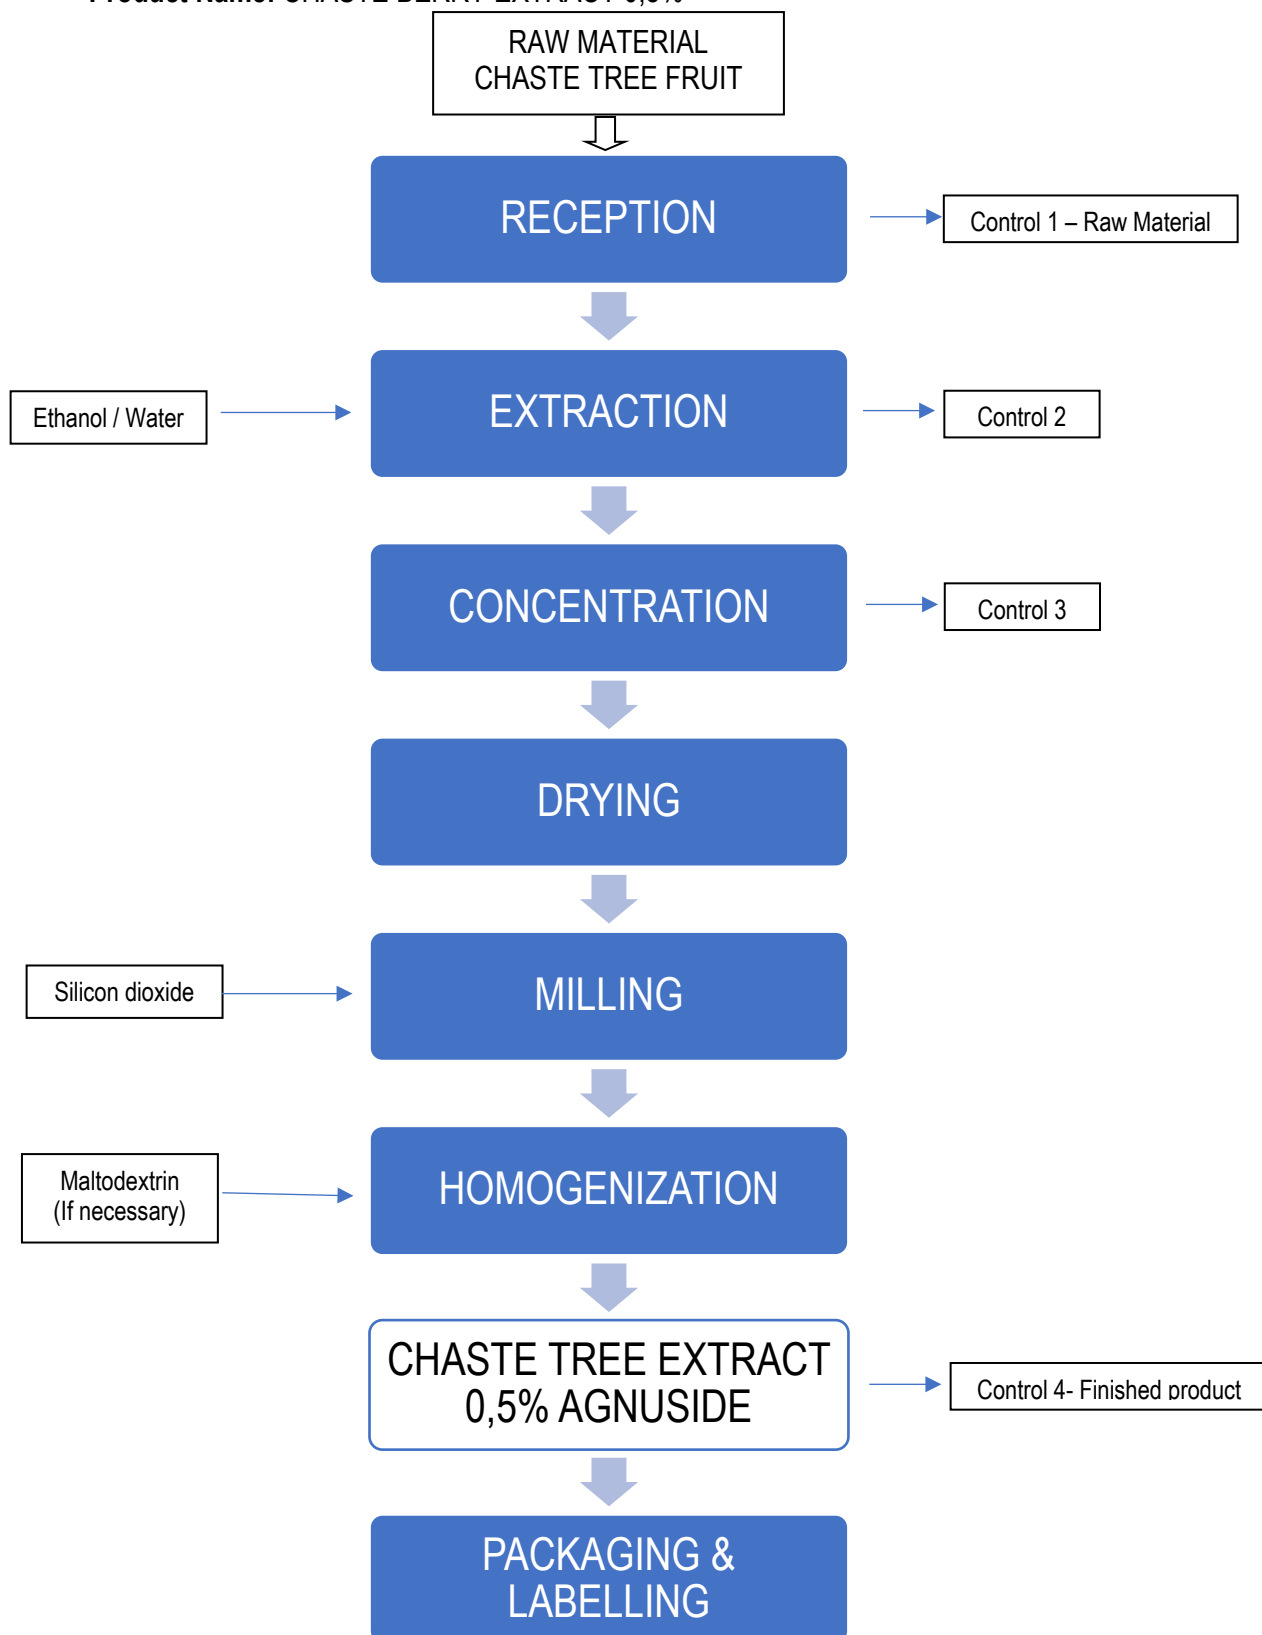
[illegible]

RAW MATERIAL
CHASTE TREE FRUIT

RECEPTION

Control 1 – Raw Material

Ethanol / Water

EXTRACTION

Control 2

CONCENTRATION

Control 3

DRYING

Silicon dioxide

MILLING

Maltodextrin
(If necessary)

HOMOGENIZATION

CHASTE TREE EXTRACT
0,5% AGNUSIDE

Control 4- Finished product

PACKAGING &
LABELLING